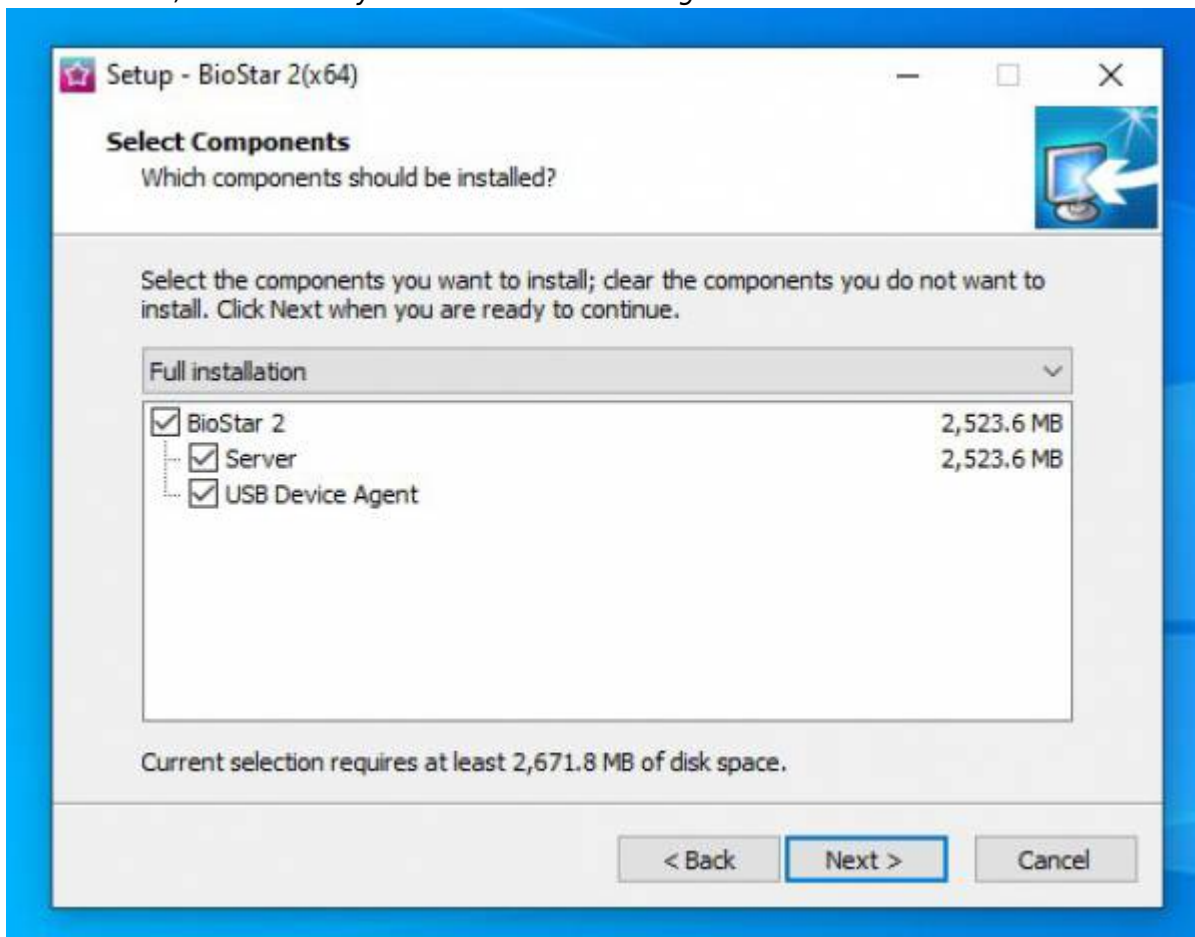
Setup - BioStar 2(x64)

Select Components
Which components should be installed?

Select the components you want to install; clear the components you do not want to install. Click Next when you are ready to continue.

Full installation

BioStar 2 2,523.6 MB
Server 2,523.6 MB
USB Device Agent

Current selection requires at least 2,671.8 MB of disk space.

< Back
Next >
Cancel